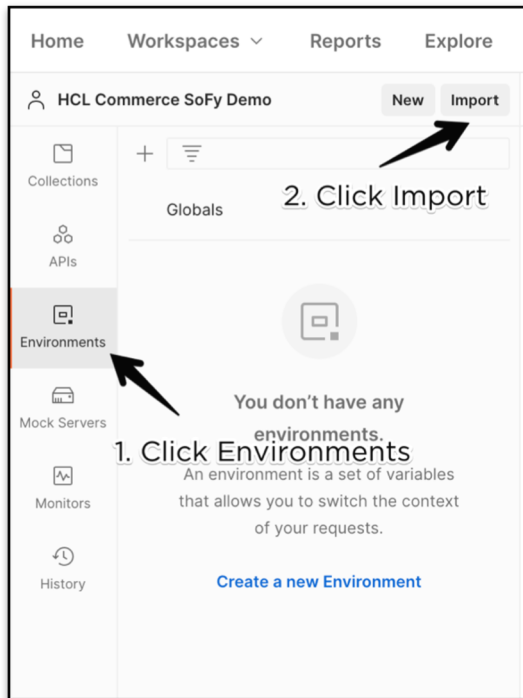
Home Workspaces Reports Explore

HCL Commerce SoFy Demo New Import

2. Click Import

Collections

Globals

APIs

Environments

Mock Servers

You don't have any environments.

1. Click Environments

An environment is a set of variables that allows you to switch the context of your requests.

Monitors

History

Create a new Environment